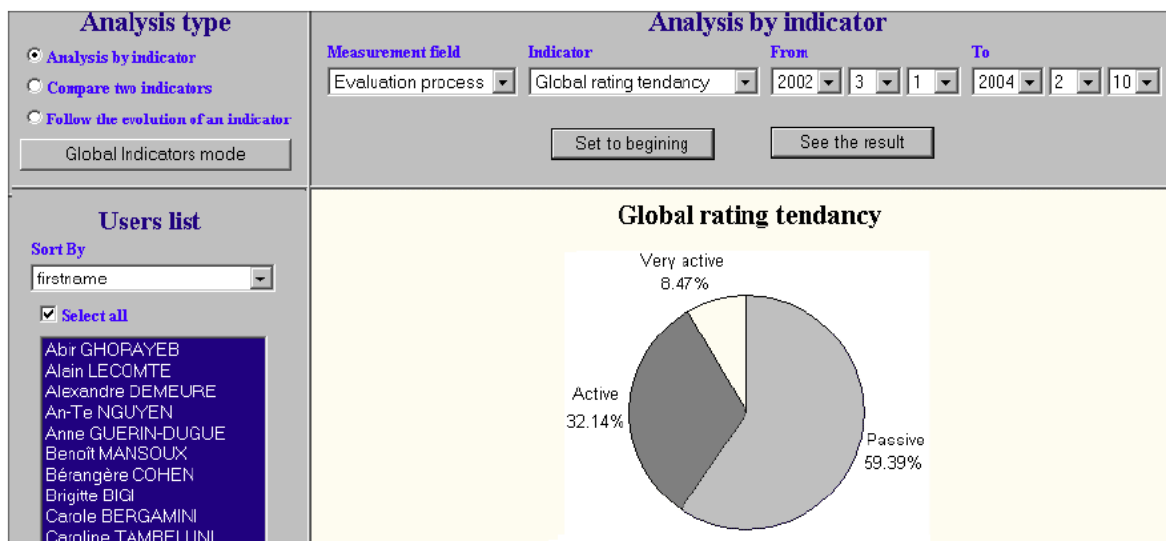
Analysis type

Analysis by indicator

Compare two indicators

Follow the evolution of an indicator

Global Indicators mode

Analysis by indicator

Measurement field
Evaluation process

Indicator
Global rating tendancy

From
2002 3 1

To
2004 2 10

Set to begining

See the result

Users list

Sort By
firstname

Select all

Abir GHORAYEB
Alain LECOMTE
Alexandre DEMEURE
An-Te NGUYEN
Anne GUERIN-DUGUE
Benoît MANSOUX
Bérangère COHEN
Brigitte BIGI
Carole BERGAMINI
Caroline TAMBELLINI

Global rating tendancy

Very active
8.47%

Active
32.14%

Passive
59.39%